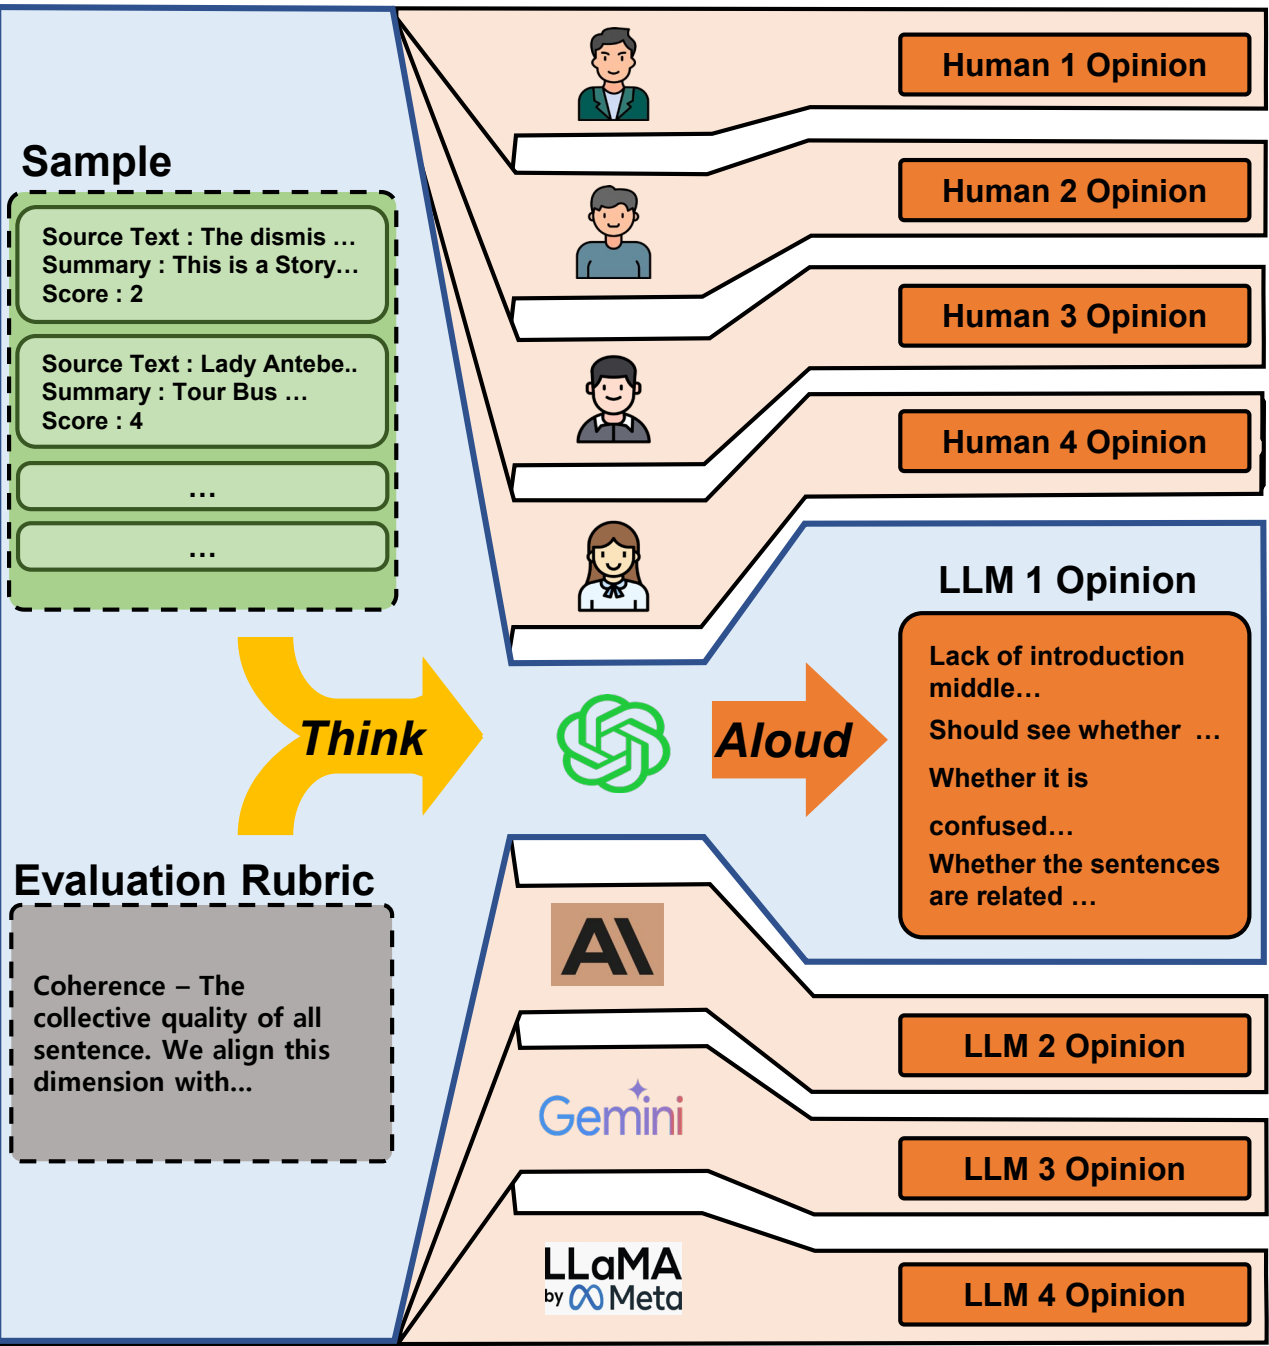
Human 1 Opinion

Sample

Source Text : The dismis …
Summary : This is a Story…
Score : 2

Human 2 Opinion

Human 3 Opinion

Source Text : Lady Antebe..
Summary : Tour Bus …
Score : 4

Human 4 Opinion

…

…

LLM 1 Opinion

Lack of introduction middle…
Should see whether …
Whether it is
confused…
Whether the sentences are related …

Think

Aloud

Evaluation Rubric

Coherence – The collective quality of all sentence. We align this dimension with...

AI

LLM 2 Opinion

Gemini

LLM 3 Opinion

LLaMA
by Meta

LLM 4 Opinion